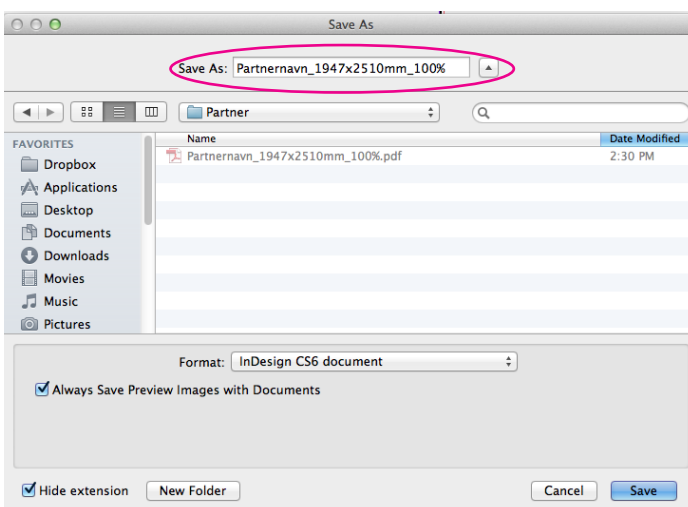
Save As

Save As: Partnernavn_1947x2510mm_100%

Partner

FAVORITES
Dropbox
Applications
Desktop
Documents
Downloads
Movies
Music
Pictures

| Name | Date Modified |
|---|---|
| Partnernavn_1947x2510mm_100%.pdf | 2:30 PM |

Format: InDesign CS6 document

Always Save Preview Images with Documents

Hide extension

New Folder

Cancel

Save